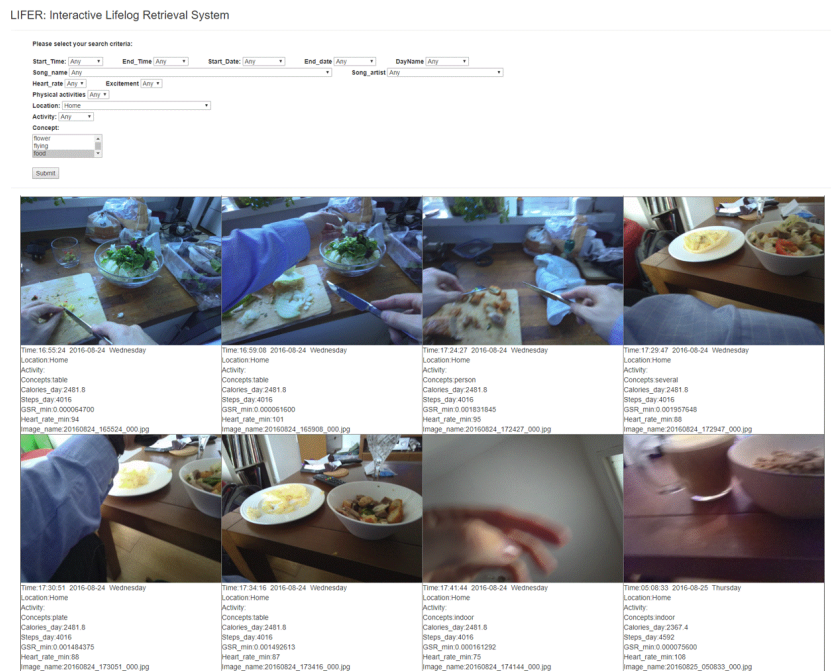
LIFER: Interactive Lifelog Retrieval System

Please select your search criteria:

Start_Time: Any End_Time Any Start_Date: Any End_date Any DayName Any
Song_name Any Song_artist Any
Heart_rate Any Excitement Any
Physical activities Any
Location: Home
Activity: Any
Concept:
flower
flying
food

Submit

Time:16:55:24 2016-08-24 Wednesday
Location:Home
Activity:
Concepts:table
Calories_day:2481.8
Steps_day:4016
GSR_min:0.000064700
Heart_rate_min:94
Image_name:20160824_165524_000.jpg

Time:16:59:08 2016-08-24 Wednesday
Location:Home
Activity:
Concepts:table
Calories_day:2481.8
Steps_day:4016
GSR_min:0.000061600
Heart_rate_min:101
Image_name:20160824_165908_000.jpg

Time:17:24:27 2016-08-24 Wednesday
Location:Home
Activity:
Concepts:person
Calories_day:2481.8
Steps_day:4016
GSR_min:0.001831845
Heart_rate_min:95
Image_name:20160824_172427_000.jpg

Time:17:29:47 2016-08-24 Wednesday
Location:Home
Activity:
Concepts:several
Calories_day:2481.8
Steps_day:4016
GSR_min:0.001957648
Heart_rate_min:88
Image_name:20160824_172947_000.jpg

Time:17:30:51 2016-08-24 Wednesday
Location:Home
Activity:
Concepts:plate
Calories_day:2481.8
Steps_day:4016
GSR_min:0.001484375
Heart_rate_min:88
Image_name:20160824_173051_000.jpg

Time:17:34:16 2016-08-24 Wednesday
Location:Home
Activity:
Concepts:table
Calories_day:2481.8
Steps_day:4016
GSR_min:0.001492613
Heart_rate_min:87
Image_name:20160824_173416_000.jpg

Time:17:41:44 2016-08-24 Wednesday
Location:Home
Activity:
Concepts:indoor
Calories_day:2481.8
Steps_day:4016
GSR_min:0.000161292
Heart_rate_min:75
Image_name:20160824_174144_000.jpg

Time:05:08:33 2016-08-25 Thursday
Location:Home
Activity:
Concepts:indoor
Calories_day:2367.4
Steps_day:4592
GSR_min:0.000075600
Heart_rate_min:108
Image_name:20160825_050833_000.jpg